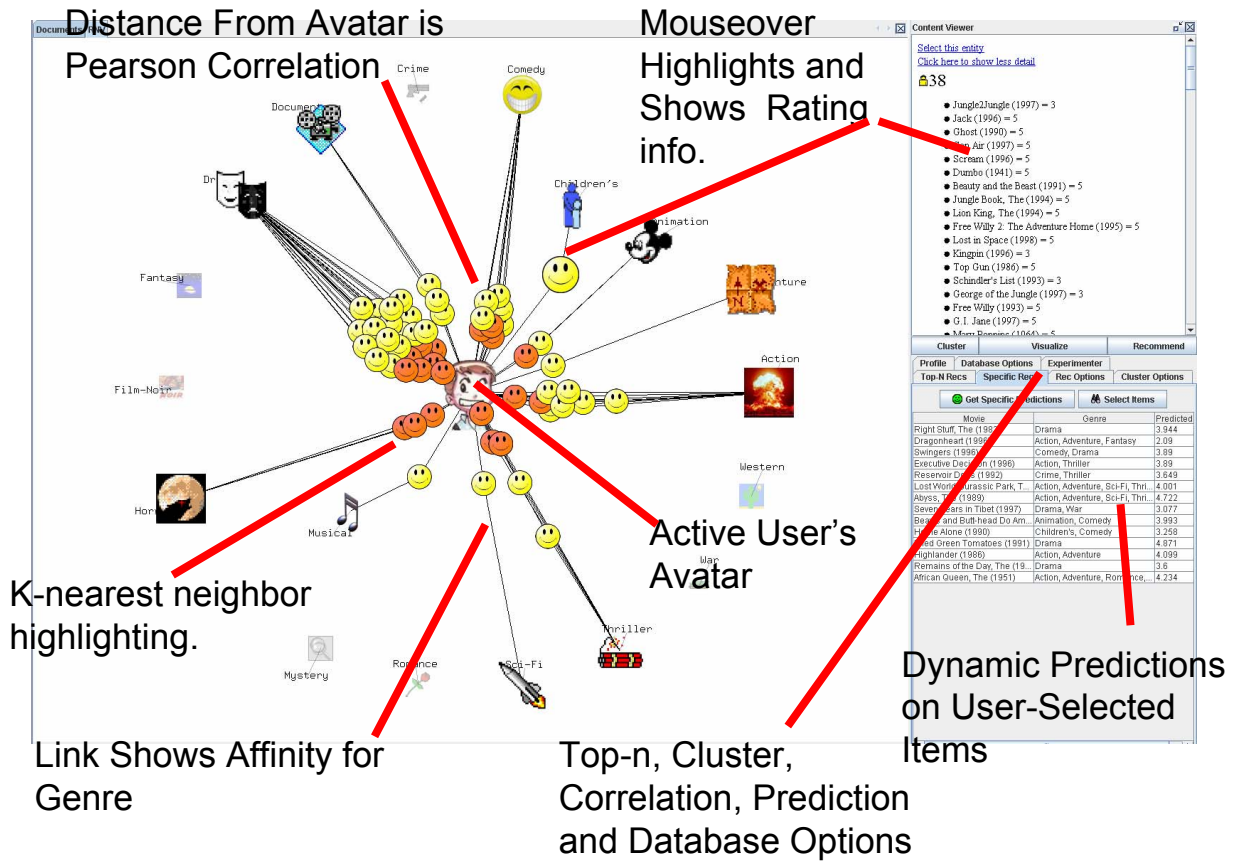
Distance From Avatar is Pearson Correlation

Mouseover Highlights and Shows Rating info.

Documents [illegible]

Crime

Comedy

Documen

Children's

Dr

Animation

Fantasy

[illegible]nture

Action

Film-Noir

Western

Hor

Musical

War

Thriller

Mystery

Romance

Sci-Fi

Content Viewer

Select this entity

Click here to show less detail

38

● Jungle2Jungle (1997) = 3
● Jack (1996) = 5
● Ghost (1990) = 5
● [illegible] Air (1997) = 5
● Scream (1996) = 5
● Dumbo (1941) = 5
● Beauty and the Beast (1991) = 5
● Jungle Book, The (1994) = 5
● Lion King, The (1994) = 5
● Free Willy 2: The Adventure Home (1995) = 5
● Lost in Space (1998) = 5
● Kingpin (1996) = 3
● Top Gun (1986) = 5
● Schindler's List (1993) = 3
● George of the Jungle (1997) = 3
● Free Willy (1993) = 5
● G.I. Jane (1997) = 5
● Mary Poppins (1964) = 5

Cluster | Visualize | Recommend

Profile | Database Options | Experimenter

Top-N Recs | Specific Recs | Rec Options | Cluster Options

Get Specific Predictions | Select Items

| Movie | Genre | Predicted |
|---|---|---|
| Right Stuff, The (1983) | Drama | 3.944 |
| Dragonheart (1996) | Action, Adventure, Fantasy | 2.09 |
| Swingers (1996) | Comedy, Drama | 3.89 |
| Executive Dec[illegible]n (1996) | Action, Thriller | 3.89 |
| Reservoir D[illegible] (1992) | Crime, Thriller | 3.649 |
| Lost World: Jurassic Park, T... | Action, Adventure, Sci-Fi, Thri... | 4.001 |
| Abyss, The (1989) | Action, Adventure, Sci-Fi, Thri... | 4.722 |
| Seven Years in Tibet (1997) | Drama, War | 3.077 |
| Beavis and Butt-head Do Am... | Animation, Comedy | 3.993 |
| Home Alone (1990) | Children's, Comedy | 3.258 |
| Fried Green Tomatoes (1991) | Drama | 4.871 |
| Highlander (1986) | Action, Adventure | 4.099 |
| Remains of the Day, The (19... | Drama | 3.6 |
| African Queen, The (1951) | Action, Adventure, Romance,... | 4.234 |

Active User's Avatar

K-nearest neighbor highlighting.

Dynamic Predictions on User-Selected Items

Link Shows Affinity for Genre

Top-n, Cluster, Correlation, Prediction and Database Options